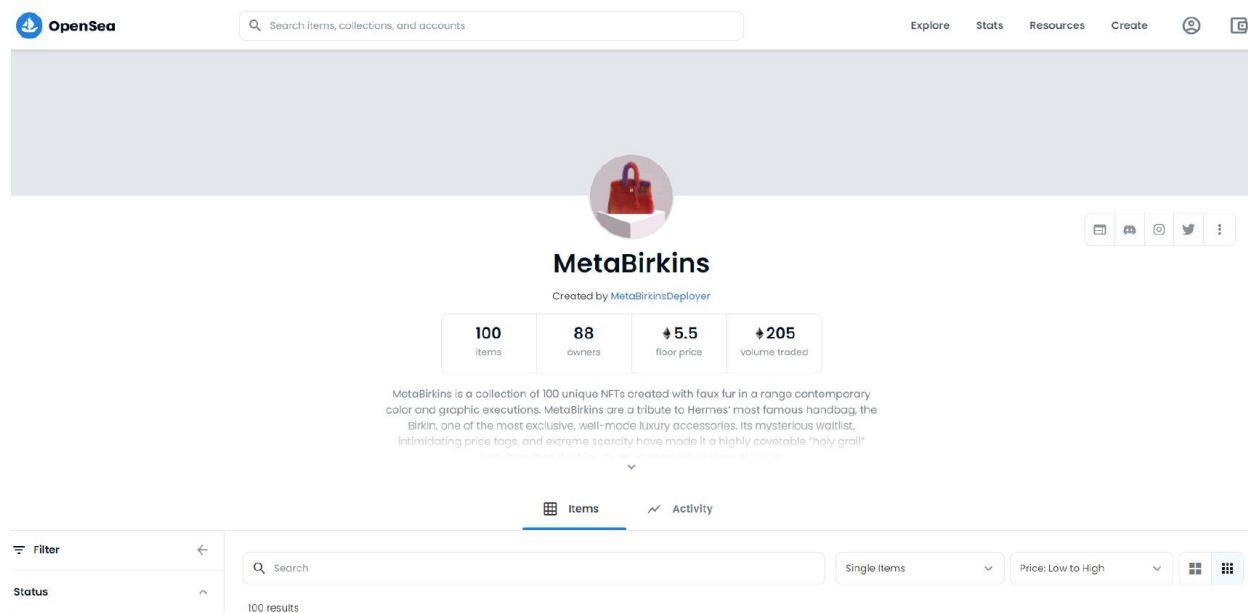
OpenSea

Search items, collections, and accounts

Explore Stats Resources Create

MetaBirkins

Created by MetaBirkinsDeployer

| 100 | 88 | ♦5.5 | ♦205 |
|---|---|---|---|
| items | owners | floor price | volume traded |

MetaBirkins is a collection of 100 unique NFTs created with faux fur in a range contemporary color and graphic executions. MetaBirkins are a tribute to Hermes' most famous handbag, the Birkin, one of the most exclusive, well-made luxury accessories. Its mysterious waitlist, intimidating price tags, and extreme scarcity have made it a highly covetable "holy grail" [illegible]

Items Activity

Filter

Status

Search

Single Items

Price: Low to High

100 results